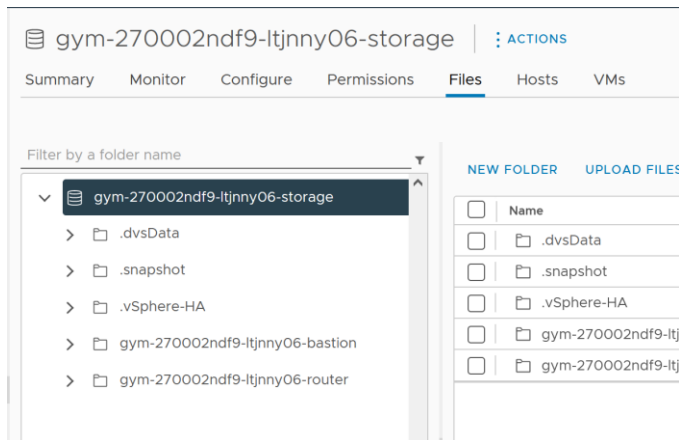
gym-270002ndf9-ltjnny06-storage
⋮ ACTIONS

Summary Monitor Configure Permissions Files Hosts VMs

Filter by a folder name

gym-270002ndf9-ltjnny06-storage
.dvsData
.snapshot
.vSphere-HA
gym-270002ndf9-ltjnny06-bastion
gym-270002ndf9-ltjnny06-router

NEW FOLDER UPLOAD FILES

| | Name |
|---|---|
| | .dvsData |
| | .snapshot |
| | .vSphere-HA |
| | gym-270002ndf9-ltj |
| | gym-270002ndf9-ltj |